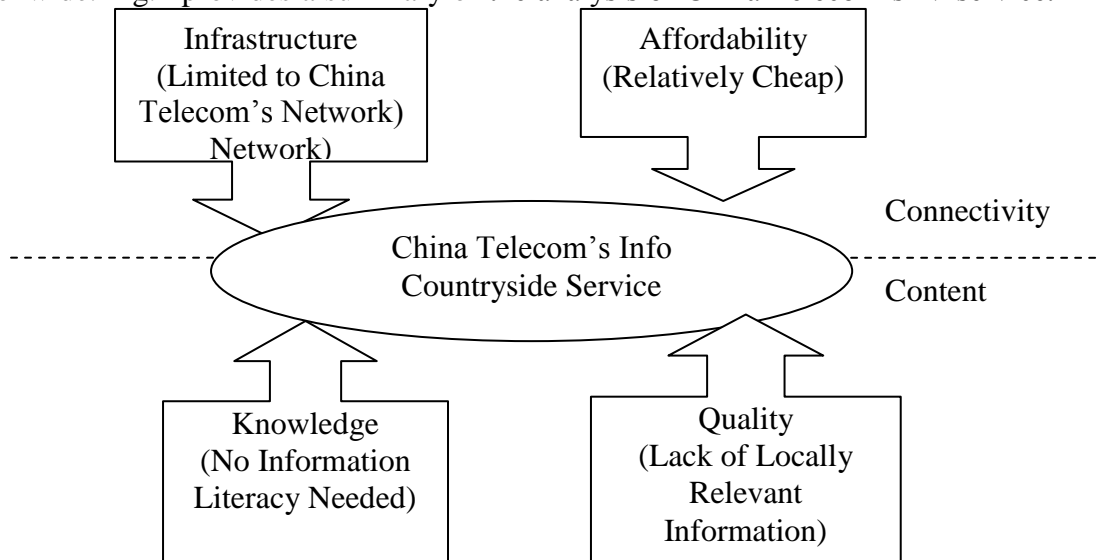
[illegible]

Infrastructure (Limited to China Telecom's Network) Network)

Affordability (Relatively Cheap)

Connectivity

China Telecom's Info Countryside Service

Content

Knowledge (No Information Literacy Needed)

Quality (Lack of Locally Relevant Information)